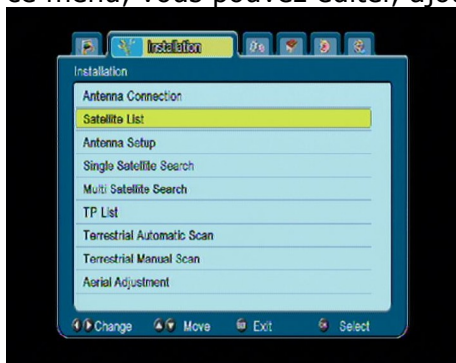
ce menu, vous pouvez éditer, ajou

Installation

Installation

Antenna Connection

Satellite List

Antenna Setup

Single Satellite Search

Multi Satellite Search

TP List

Terrestrial Automatic Scan

Terrestrial Manual Scan

Aerial Adjustment

Change Move Exit Select